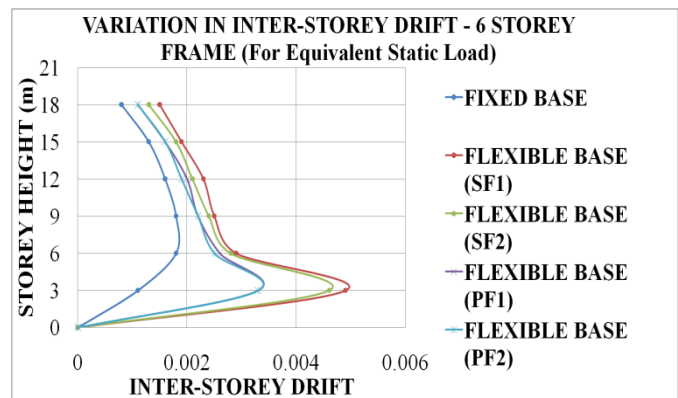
VARIATION IN INTER-STOREY DRIFT - 6 STOREY FRAME (For Equivalent Static Load)

STOREY HEIGHT (m)

21
18
15
12
9
6
3
0

0
0.002
0.004
0.006

INTER-STOREY DRIFT

FIXED BASE
FLEXIBLE BASE (SF1)
FLEXIBLE BASE (SF2)
FLEXIBLE BASE (PF1)
FLEXIBLE BASE (PF2)